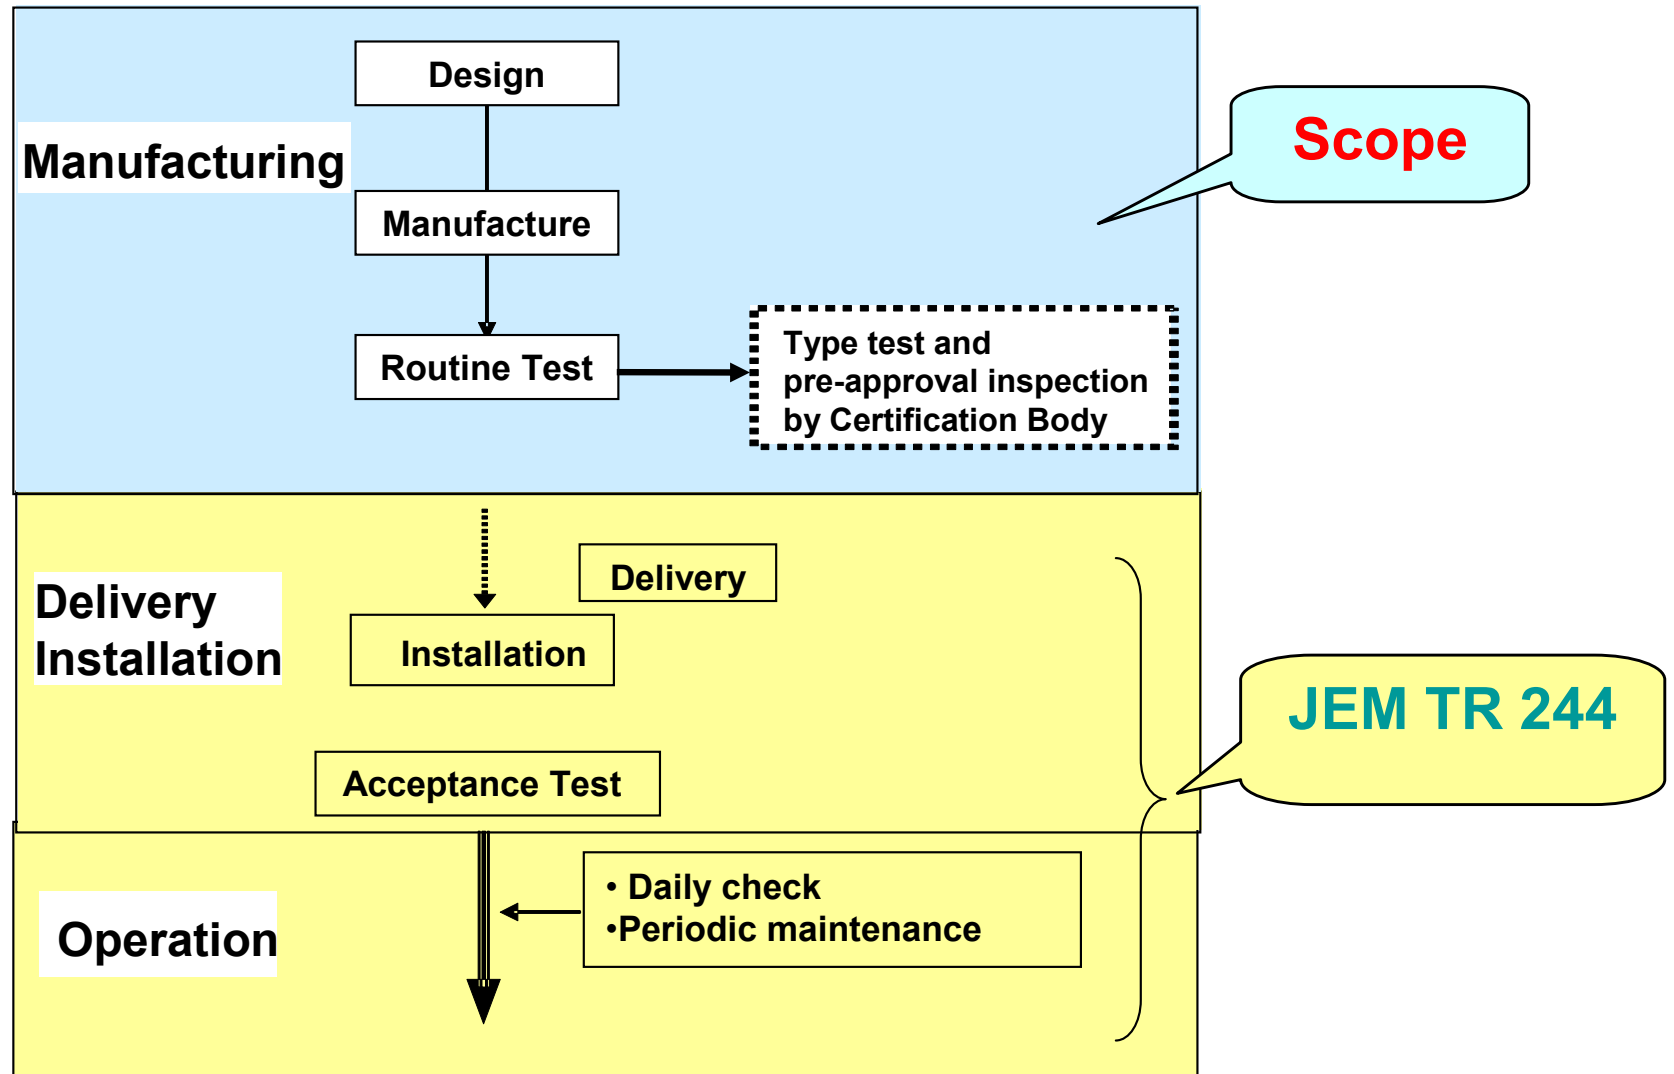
Manufacturing

Design

Manufacture

Routine Test

Type test and pre-approval inspection by Certification Body

Scope

Delivery Installation

Delivery

Installation

Acceptance Test

JEM TR 244

Operation

• Daily check
•Periodic maintenance